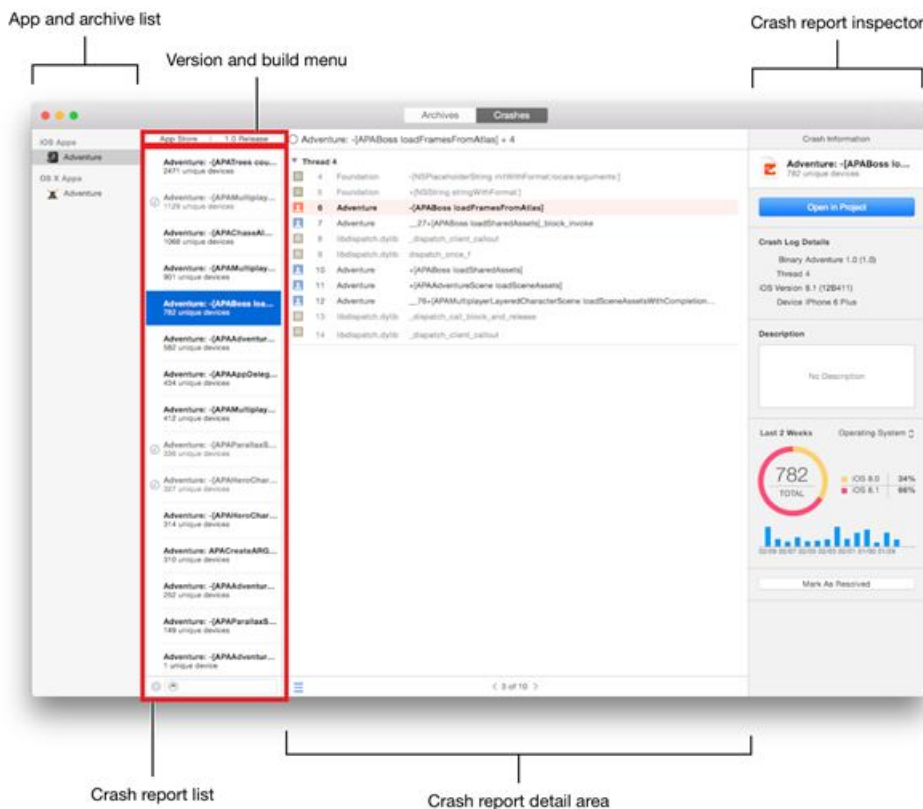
App and archive list

Version and build menu

Crash report inspector

Archives Crashes

iOS Apps
Adventure
OS X Apps
Adventure

App Store 1.0 Release

Adventure: -[APATrees cou...
2471 unique devices

Adventure: -[APAMultiplay...
1129 unique devices

Adventure: -[APAChaseAI...
1068 unique devices

Adventure: -[APAMultiplay...
901 unique devices

Adventure: -[APABoss loa...
782 unique devices

Adventure: -[APAAdventur...
582 unique devices

Adventure: -[APAAppDeleg...
434 unique devices

Adventure: -[APAMultiplay...
412 unique devices

Adventure: -[APAParallaxS...
336 unique devices

Adventure: -[APAHeroChar...
327 unique devices

Adventure: -[APAHeroChar...
314 unique devices

Adventure: APACreateARG...
310 unique devices

Adventure: -[APAAdventur...
252 unique devices

Adventure: -[APAParallaxS...
149 unique devices

Adventure: -[APAAdventur...
1 unique device

Adventure: -[APABoss loadFramesFromAtlas] + 4

Thread 4
4 Foundation -[NSPlaceholderString initWithFormat:locale:arguments:]
5 Foundation +[NSString stringWithFormat:]
6 Adventure -[APABoss loadFramesFromAtlas]
7 Adventure __27+[APABoss loadSharedAssets]_block_invoke
8 libdispatch.dylib _dispatch_client_callout
9 libdispatch.dylib dispatch_once_f
10 Adventure +[APABoss loadSharedAssets]
11 Adventure +[APAAdventureScene loadSceneAssets]
12 Adventure __76+[APAMultiplayerLayeredCharacterScene loadSceneAssetsWithCompletion...
13 libdispatch.dylib _dispatch_call_block_and_release
14 libdispatch.dylib _dispatch_client_callout

< 3 of 10 >

Crash Information

Adventure: -[APABoss lo...
782 unique devices

Open in Project

Crash Log Details
Binary Adventure 1.0 (1.0)
Thread 4
iOS Version 8.1 (12B411)
Device iPhone 6 Plus

Description

No Description

Last 2 Weeks Operating System

782
TOTAL

iOS 8.0 34%
iOS 8.1 66%

Mark As Resolved

Crash report list

Crash report detail area